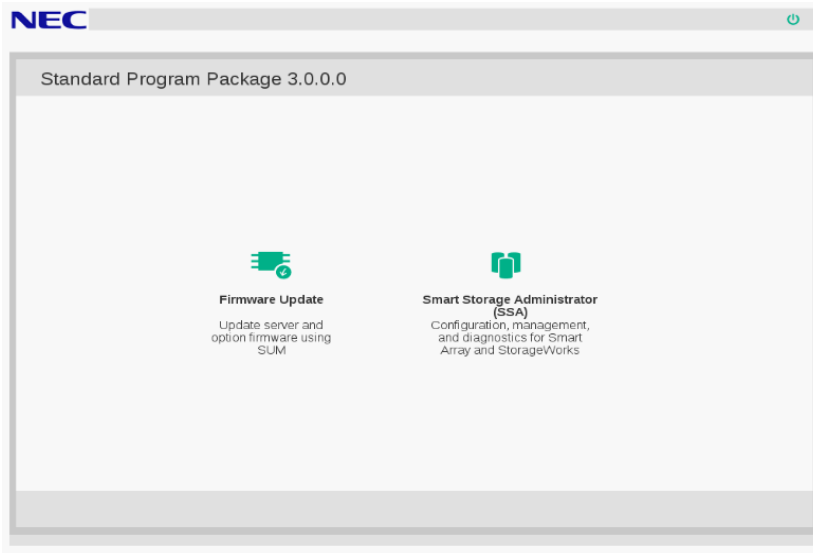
NEC

Standard Program Package 3.0.0.0

Firmware Update

Update server and option firmware using SUM

Smart Storage Administrator (SSA)

Configuration, management, and diagnostics for Smart Array and StorageWorks